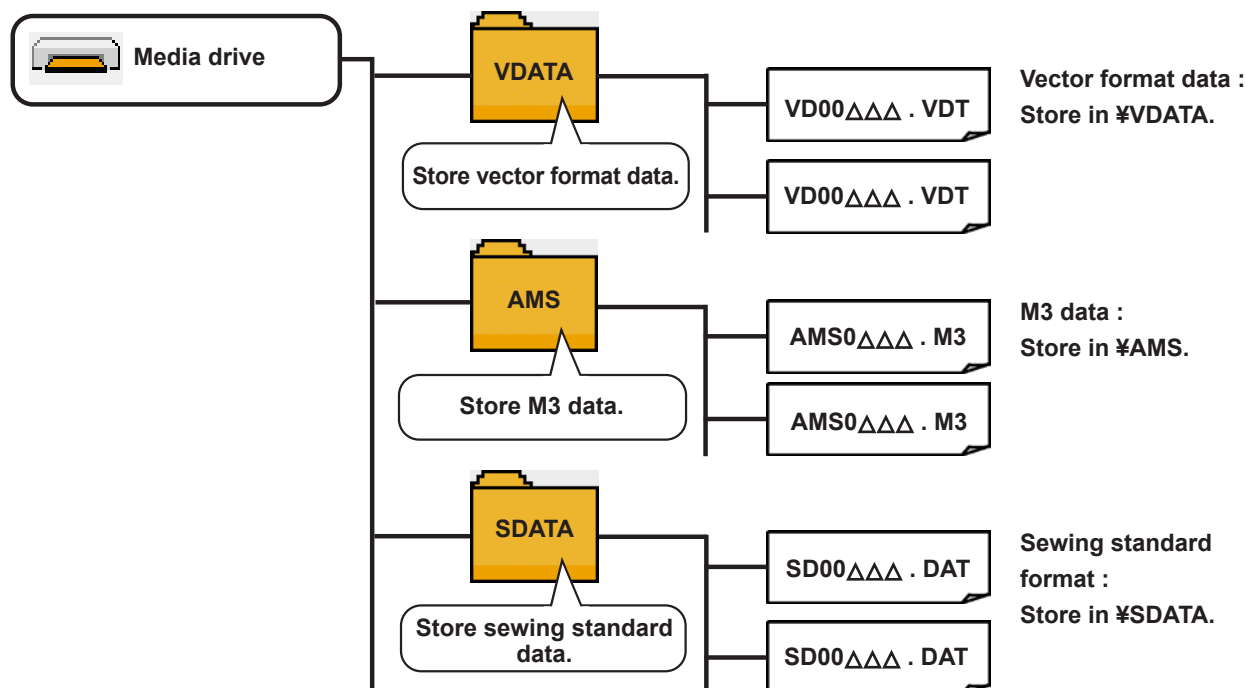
Media drive

VDATA

Store vector format data.

VD00△△△ . VDT

VD00△△△ . VDT

Vector format data :
Store in ¥VDATA.

AMS

Store M3 data.

AMS0△△△ . M3

AMS0△△△ . M3

M3 data :
Store in ¥AMS.

SDATA

Store sewing standard data.

SD00△△△ . DAT

SD00△△△ . DAT

Sewing standard format :
Store in ¥SDATA.